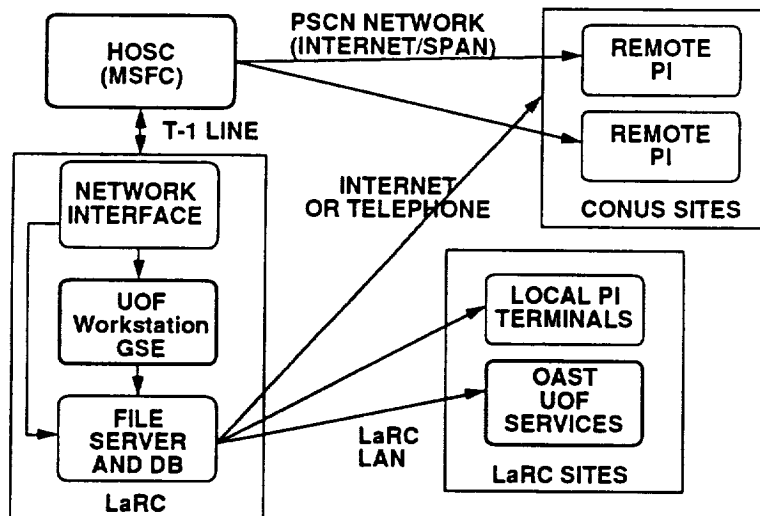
HOSC (MSFC)

PSCN NETWORK (INTERNET/SPAN)

REMOTE PI

REMOTE PI

CONUS SITES

T-1 LINE

NETWORK INTERFACE

INTERNET OR TELEPHONE

UOF Workstation GSE

FILE SERVER AND DB

LaRC

LOCAL PI TERMINALS

OAST UOF SERVICES

LaRC LAN

LaRC SITES